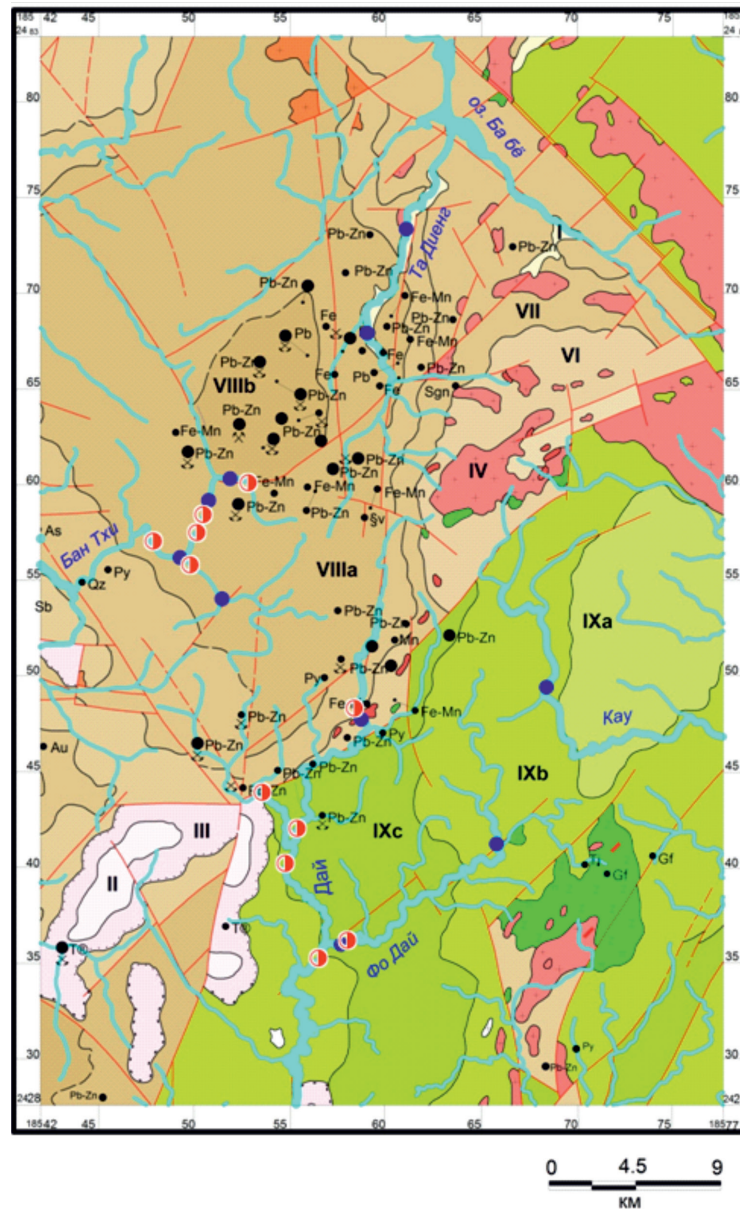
185 24 83
42
45
50
55
60
65
70
75
185 24 83

80
75
70
65
60
55
50
45
40
35
30
2428

оз. Ба Бё
Та Диенг
Pb-Zn
Pb-Zn
Pb-Zn
Pb-Zn
Fe-Mn
Pb-Zn
Fe
Pb
Pb-Zn
Fe-Mn
VII
VI
Pb-Zn
Fe
Fe
Pb
Fe
Pb-Zn
Pb-Zn
Sgn
VIIIb
Pb-Zn
Fe-Mn
Pb-Zn
Pb-Zn
Pb-Zn
Pb-Zn
IV
Fe-Mn
Fe-Mn
Pb-Zn
Pb-Zn
Pb-Zn
§v
As
Бан Тхи
Qz
Py
Sb
VIIIa
Pb-Zn
Pb-Zn
Mn
Pb-Zn
IXa
Py
Pb-Zn
Fe
Fe-Mn
Кау
Pb-Zn
Pb-Zn
Py
Au
Pb-Zn
Pb-Zn
IXb
Zn
III
Pb-Zn
IXc
II
Дай
Ti
Gf
Gf
T®
T®
Фо Дай
Py
Pb-Zn
Pb-Zn

185 42
45
50
55
60
65
70
75
185 77
2428

0
4.5
9
км